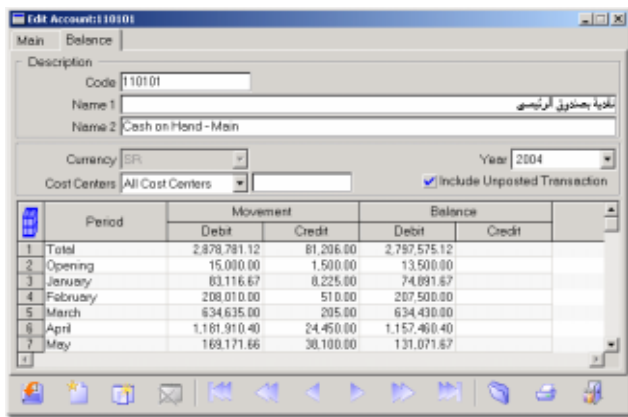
Edit Account:110101

Main | Balance

Description

Code 110101

Name 1 نقدية بصندوق الرئيسي

Name 2 Cash on Hand - Main

Currency SR

Year 2004

Cost Centers All Cost Centers

Include Unposted Transaction

| | Period | Movement Debit | Movement Credit | Balance Debit | Balance Credit |
|---|---|---|---|---|---|
| 1 | Total | 2,878,781.12 | 81,206.00 | 2,797,575.12 | |
| 2 | Opening | 15,000.00 | 1,500.00 | 13,500.00 | |
| 3 | January | 83,116.67 | 8,225.00 | 74,891.67 | |
| 4 | February | 208,010.00 | 510.00 | 207,500.00 | |
| 5 | March | 634,635.00 | 205.00 | 634,430.00 | |
| 6 | April | 1,181,910.40 | 24,450.00 | 1,157,460.40 | |
| 7 | May | 169,171.66 | 38,100.00 | 131,071.67 | |